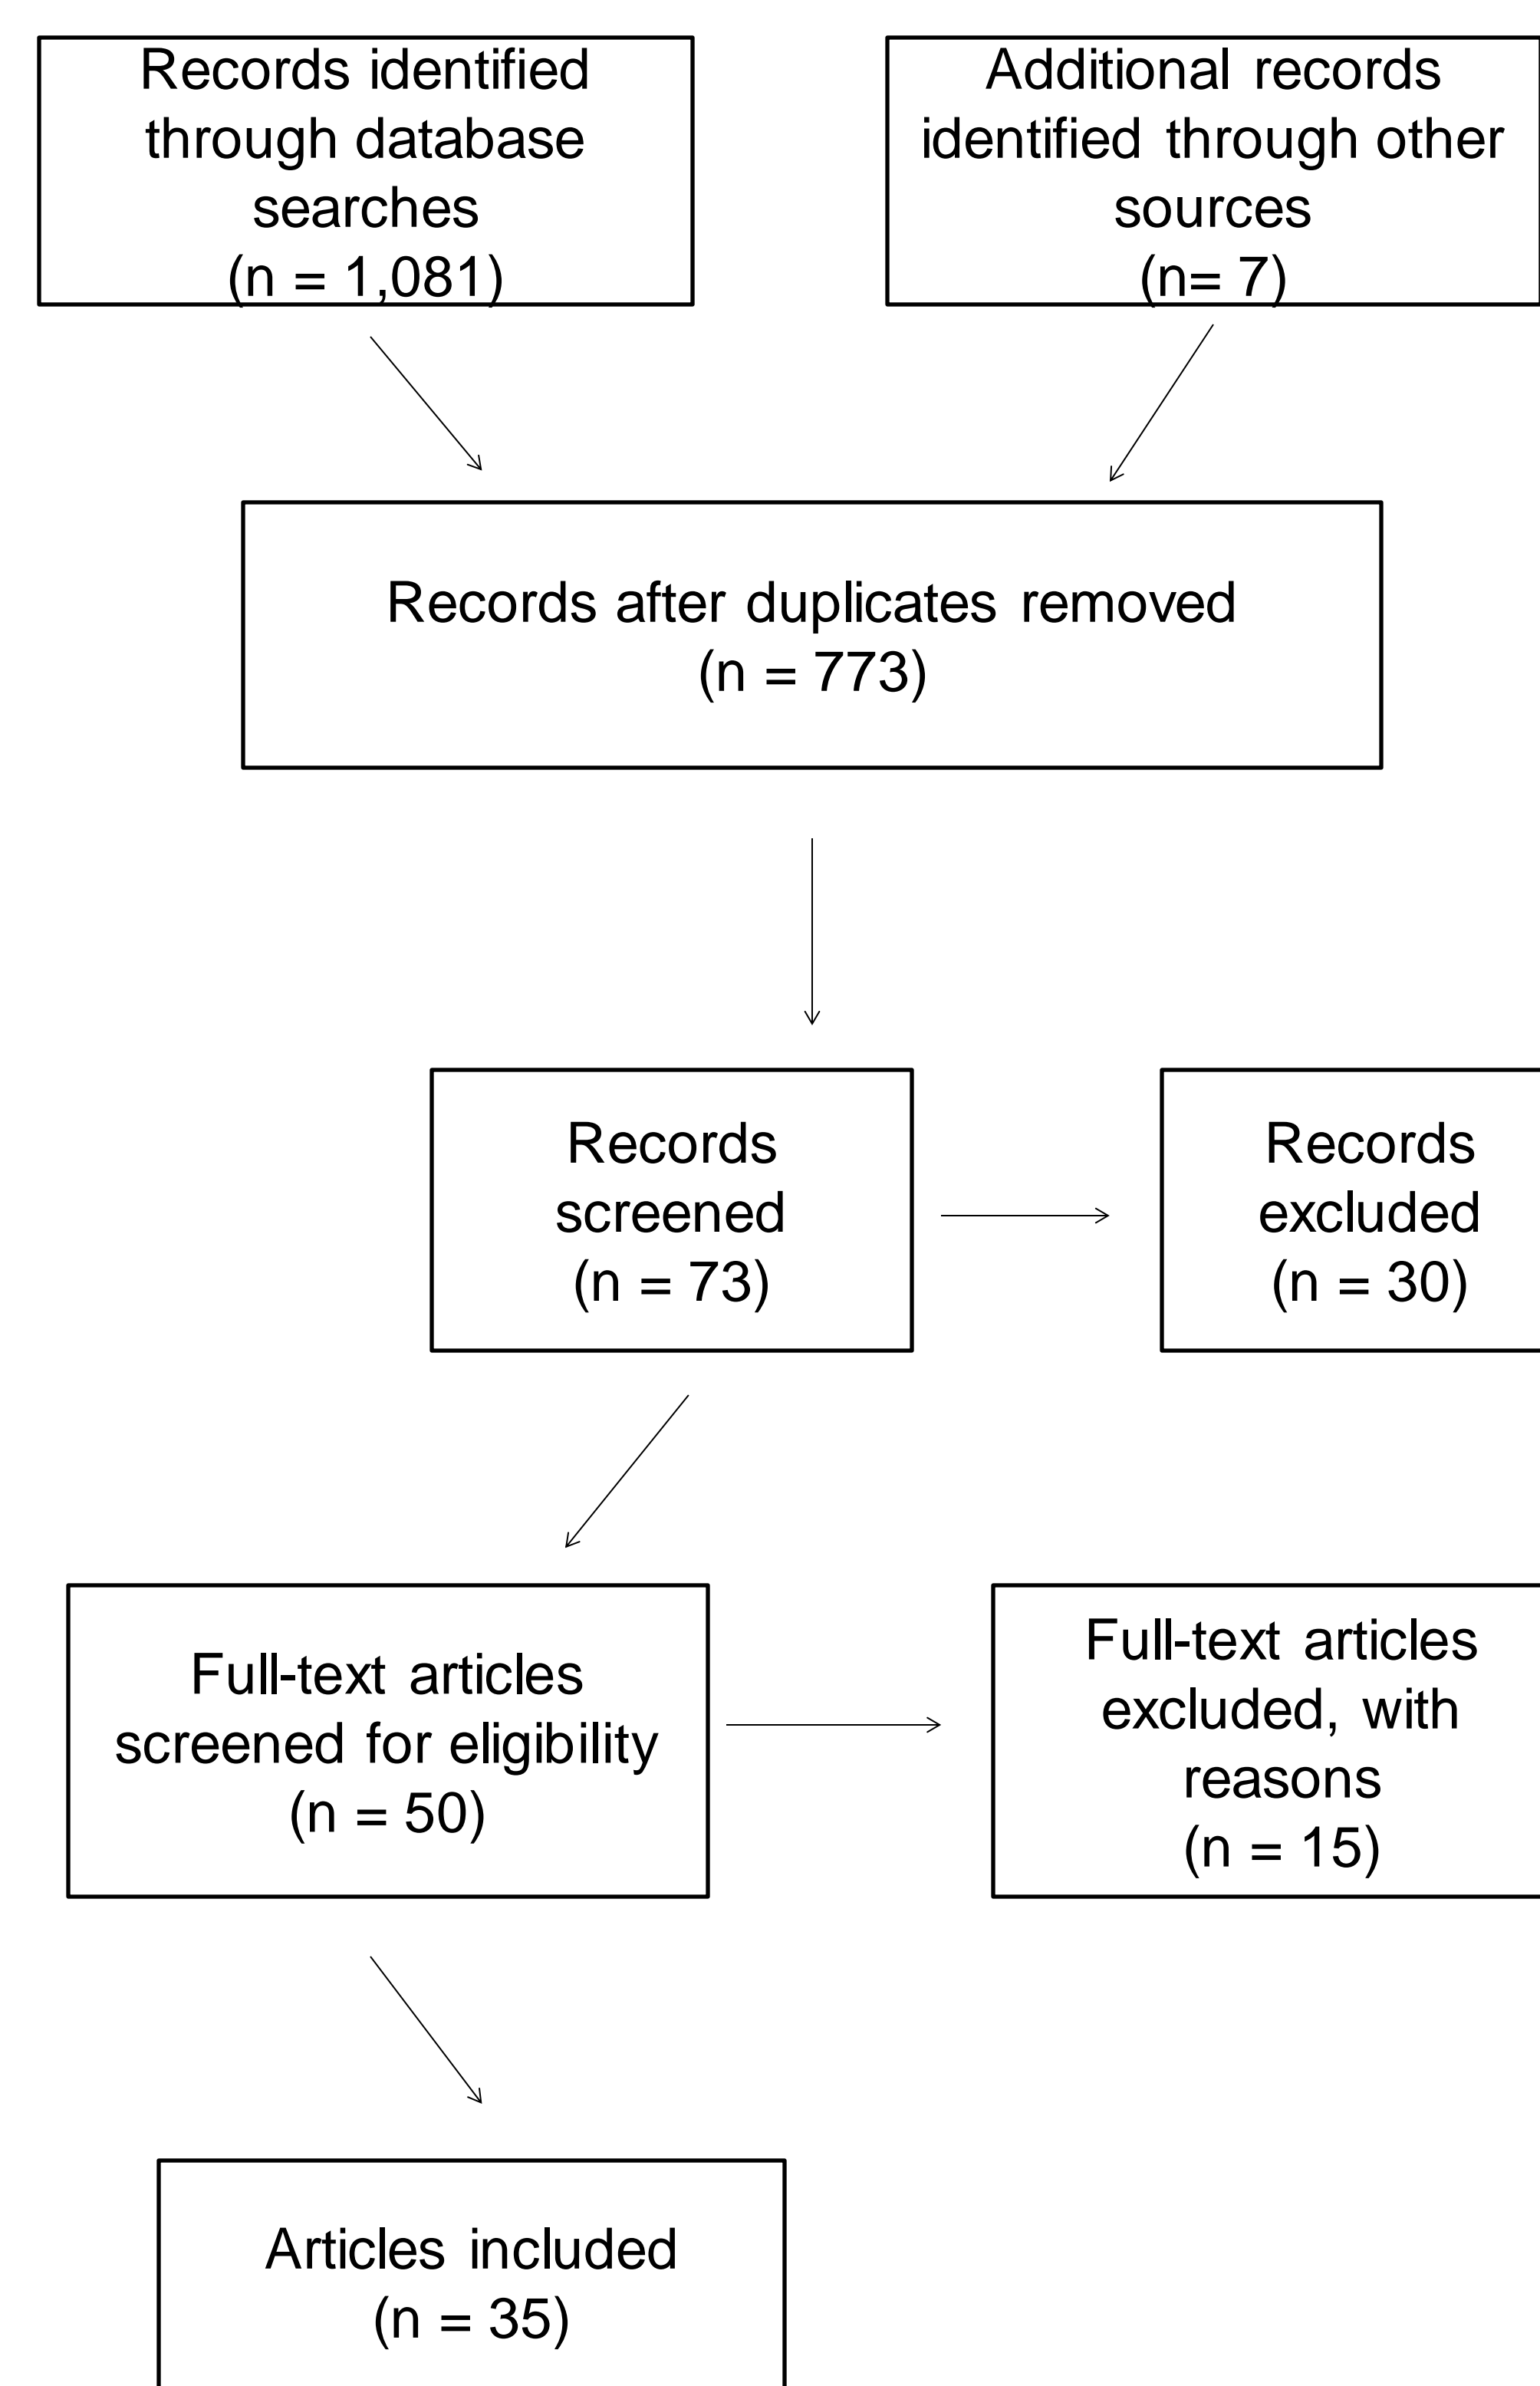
Records identified through database searches
(n = 1,081)

Additional records identified through other sources
(n= 7)

Records after duplicates removed
(n = 773)

Records screened
(n = 73)

Records excluded
(n = 30)

Full-text articles screened for eligibility
(n = 50)

Full-text articles excluded, with reasons
(n = 15)

Articles included
(n = 35)